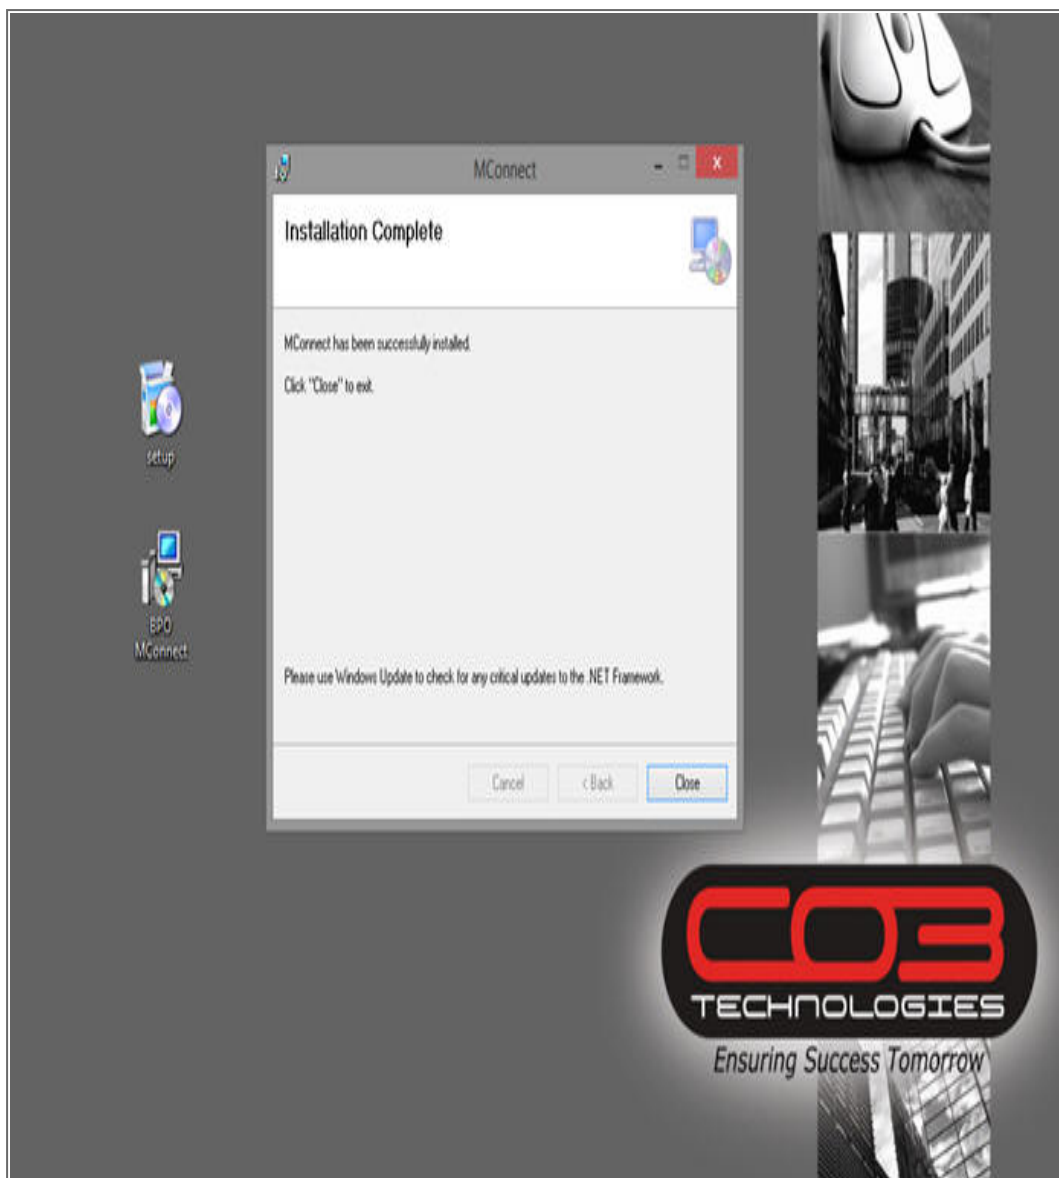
setup

BPO MConnect

MConnect

Installation Complete

MConnect has been successfully installed.

Click "Close" to exit.

Please use Windows Update to check for any critical updates to the .NET Framework.

Cancel

< Back

Close

CO3

TECHNOLOGIES

Ensuring Success Tomorrow